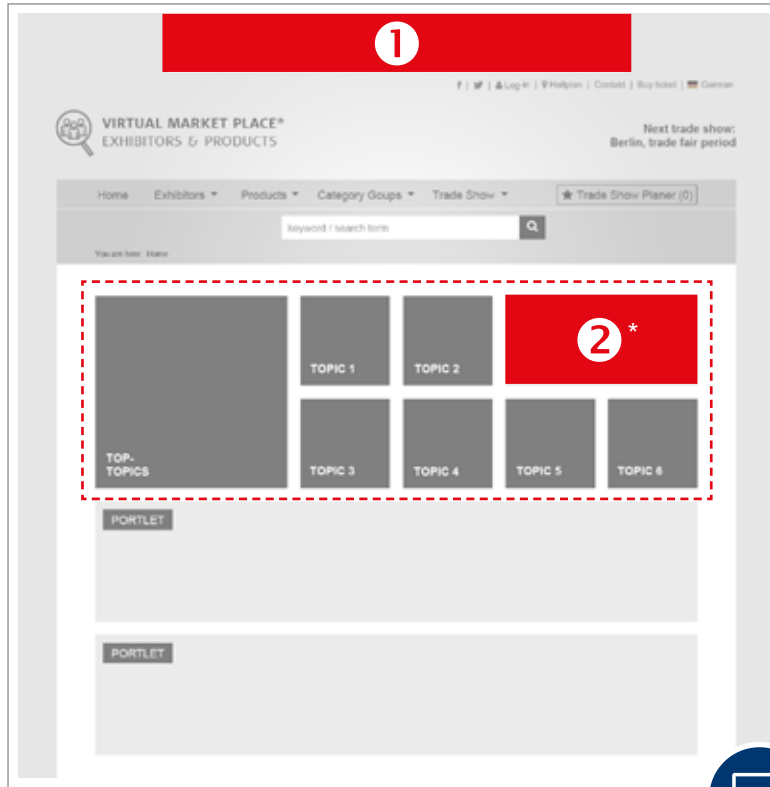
❶

f | | Log-in | Hallplan | Contakt | Buy ticket | German

VIRTUAL MARKET PLACE®
EXHIBITORS & PRODUCTS

Next trade show:
Berlin, trade fair period

Home Exhibitors ▾ Products ▾ Category Goups ▾ Trade Show ▾ ★ Trade Show Planer (0)

keyword / search form

You are here: Home

TOP-TOPICS

TOPIC 1

TOPIC 2

❷ *

TOPIC 3

TOPIC 4

TOPIC 5

TOPIC 6

PORTLET

PORTLET